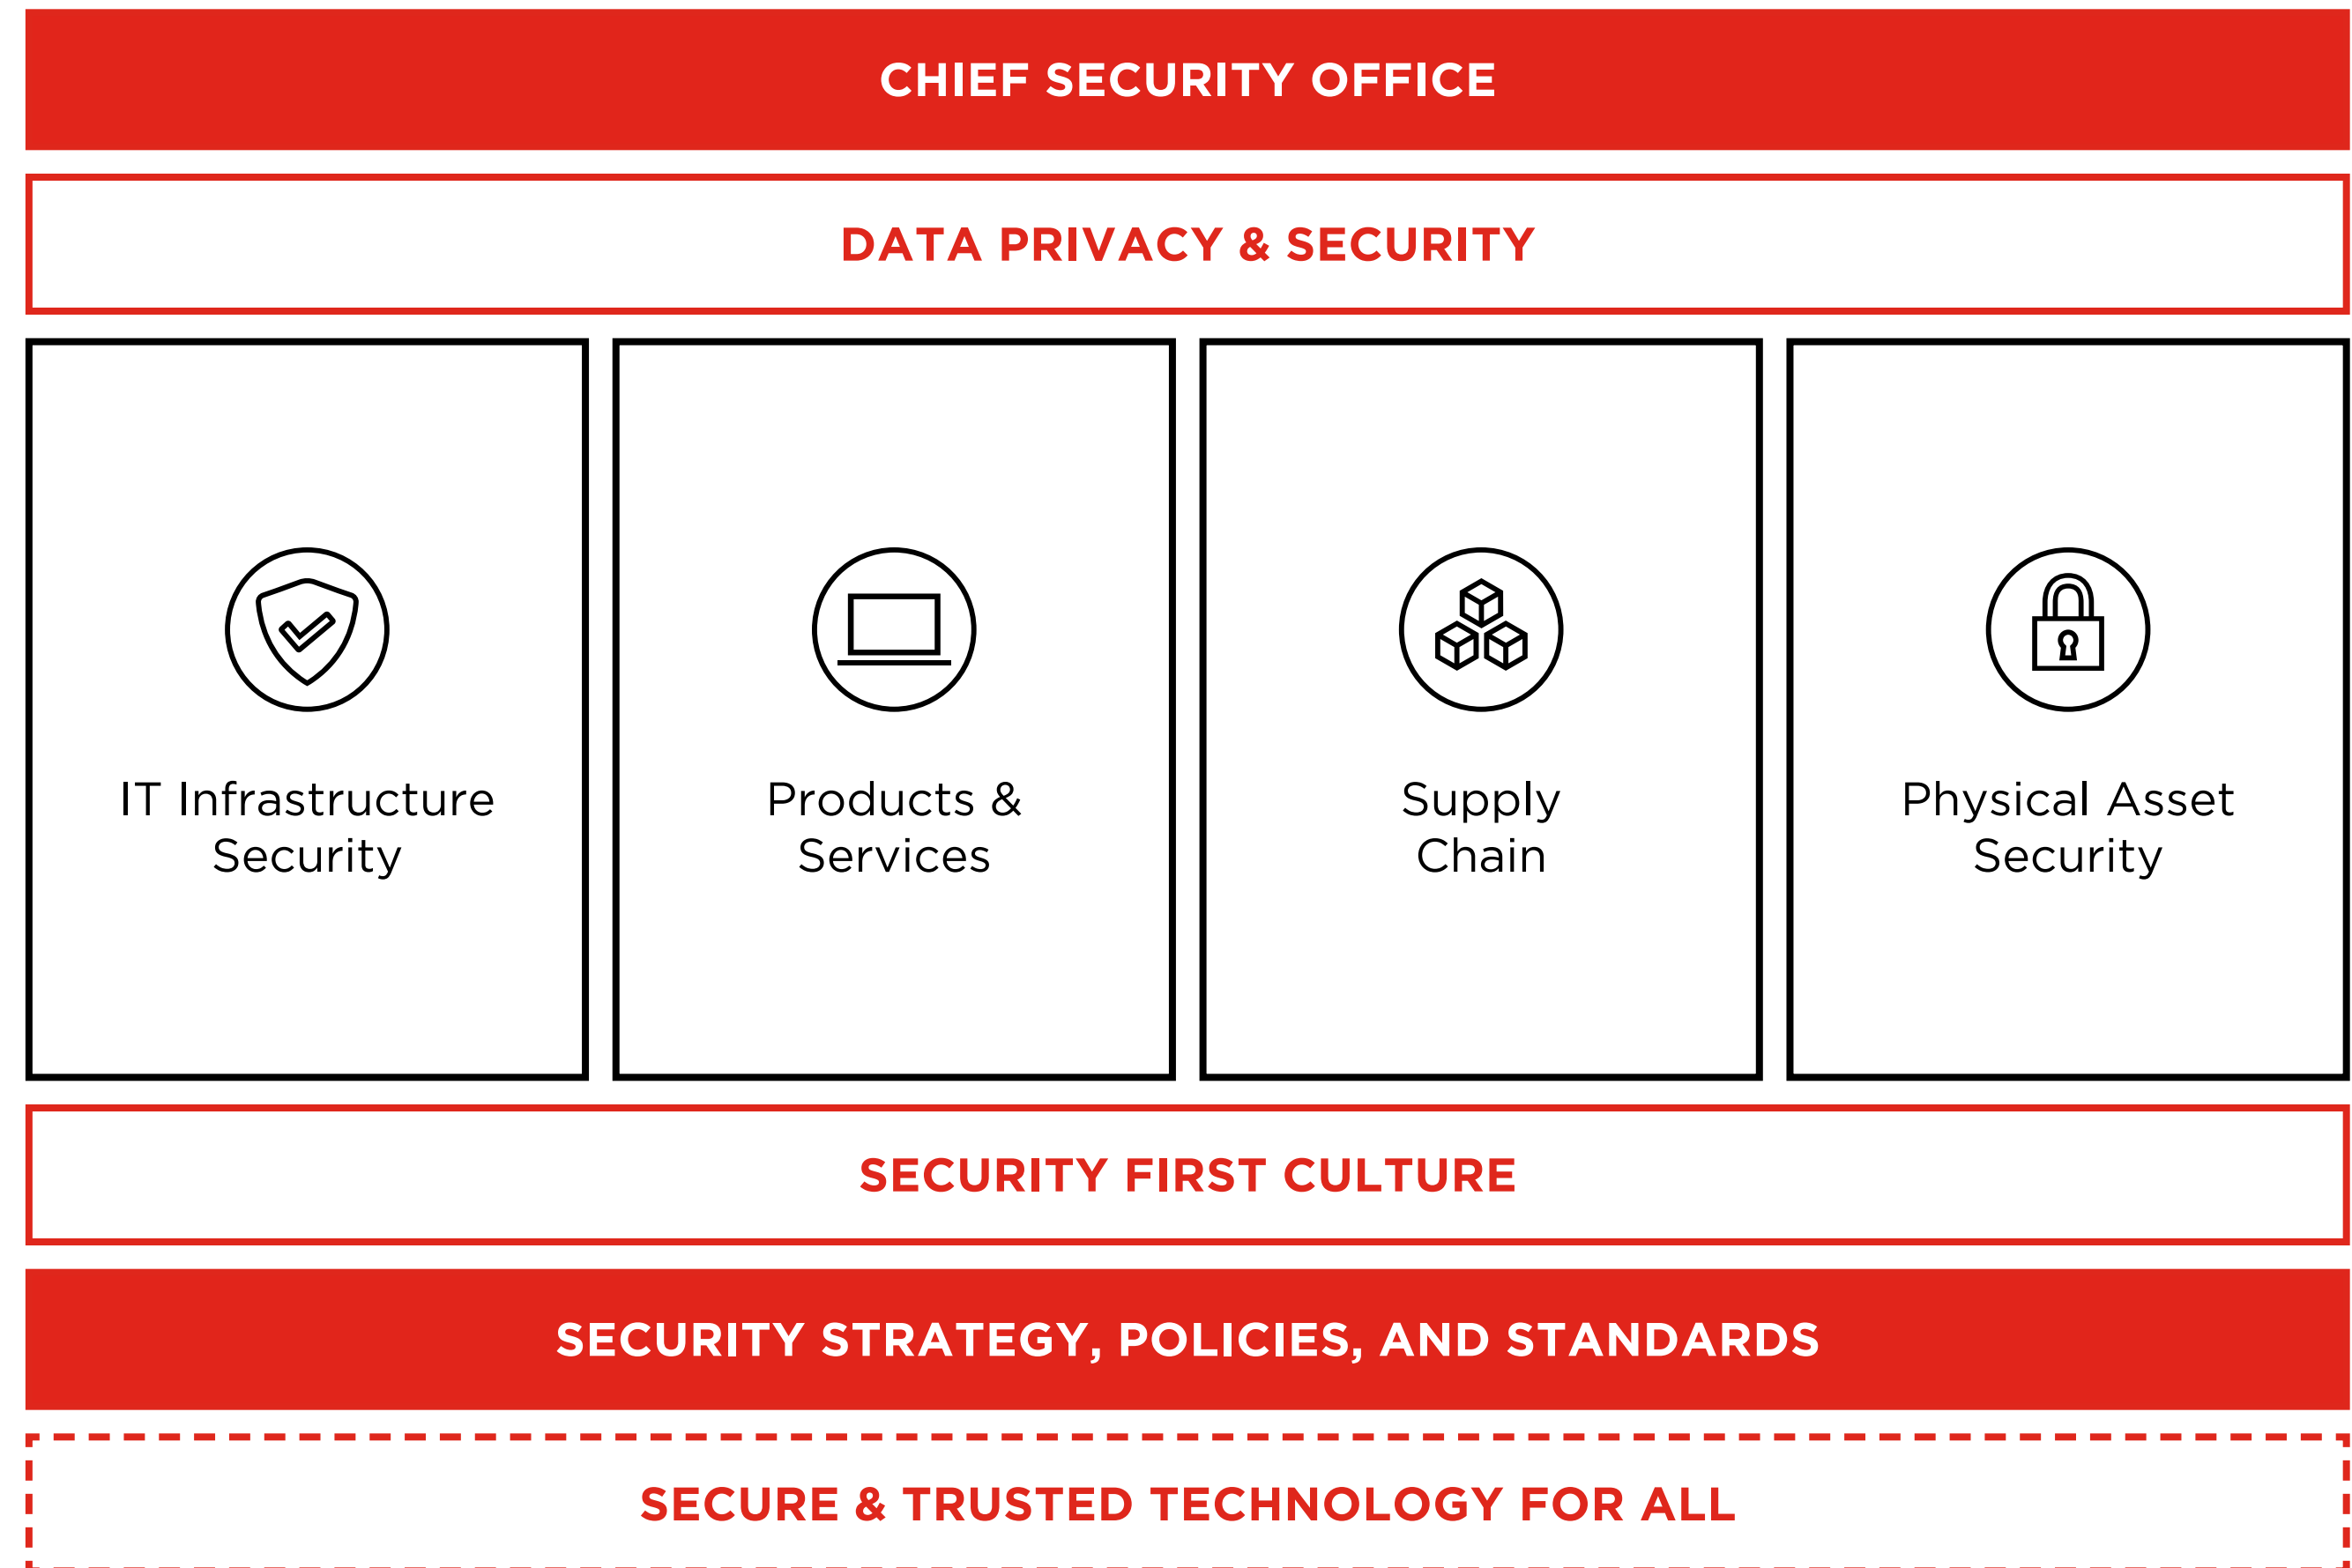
CHIEF SECURITY OFFICE

DATA PRIVACY & SECURITY

IT Infrastructure Security

Products & Services

Supply Chain

Physical Asset Security

SECURITY FIRST CULTURE

SECURITY STRATEGY, POLICIES, AND STANDARDS

SECURE & TRUSTED TECHNOLOGY FOR ALL